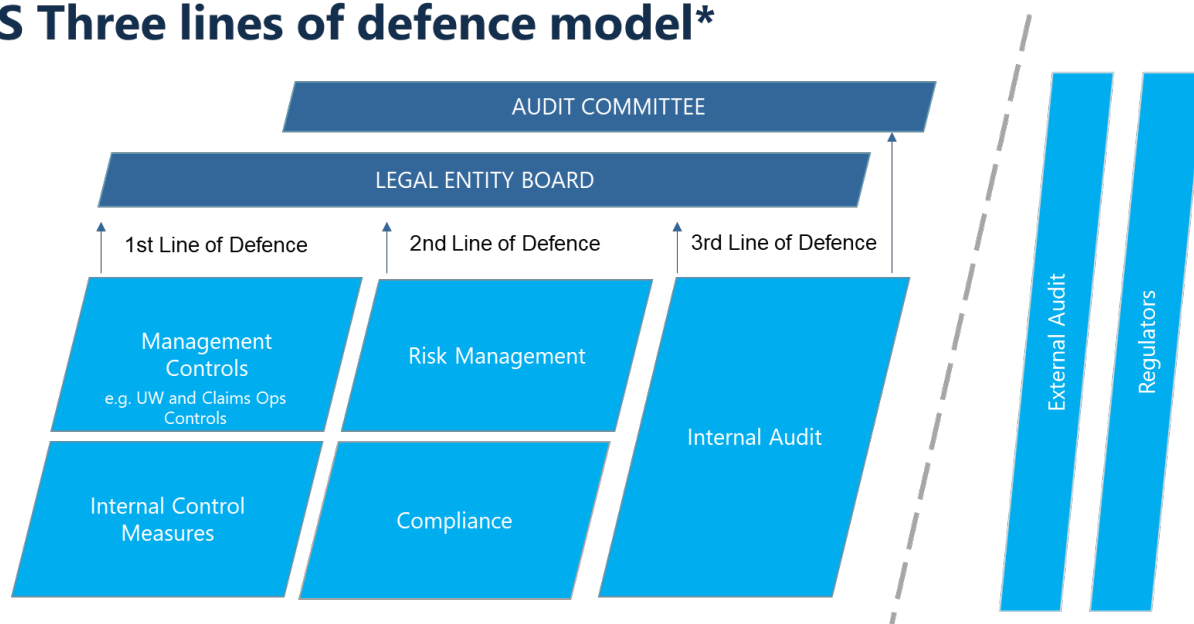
S Three lines of defence model*

AUDIT COMMITTEE

LEGAL ENTITY BOARD

1st Line of Defence

2nd Line of Defence

3rd Line of Defence

Management Controls
e.g. UW and Claims Ops Controls

Risk Management

Internal Audit

Internal Control Measures

Compliance

External Audit

Regulators